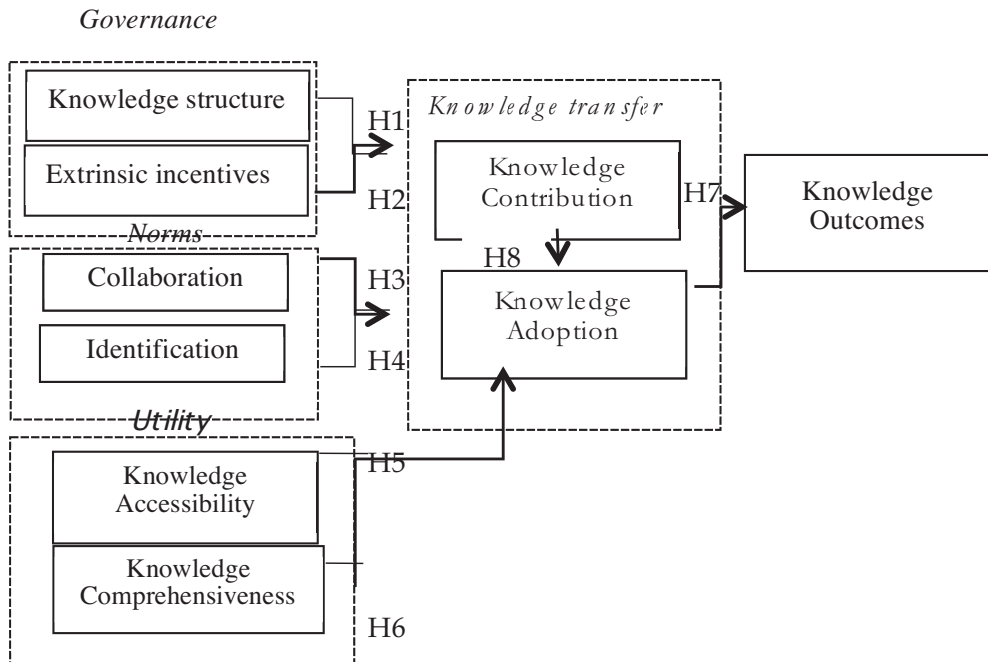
Governance

Knowledge structure

Extrinsic incentives

H1

H2

Knowledge transfer

Knowledge Contribution

H7

Knowledge Outcomes

Norms

Collaboration

Identification

H3

H4

H8

Knowledge Adoption

Utility

Knowledge Accessibility

Knowledge Comprehensiveness

H5

H6